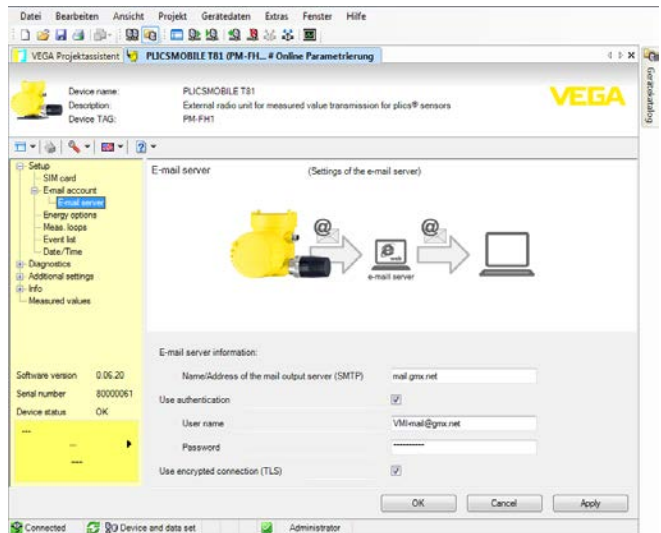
Datei Bearbeiten Ansicht Projekt Gerätedaten Extras Fenster Hilfe

VEGA Projektassistent | PLICSMOBILE T81 (PM-FH... # Online Parametrierung

Gerätekatalog

Device name: PLICSMOBILE T81
Description: External radio unit for measured value transmission for plics® sensors
Device TAG: PM-FH1

VEGA

Setup
SIM card
E-mail account
E-mail server
Energy options
Meas. loops
Event list
Date/Time
Diagnostics
Additional settings
Info
Measured values

E-mail server (Settings of the e-mail server)

e-mail server

Software version 0.06.20
Serial number 80000061
Device status OK

E-mail server information:

Name/Address of the mail output server (SMTP) mail.gmx.net
Use authentication
User name VMI-mail@gmx.net
Password ••••••••••
Use encrypted connection (TLS)

OK Cancel Apply

Connected | Device and data set | Administrator